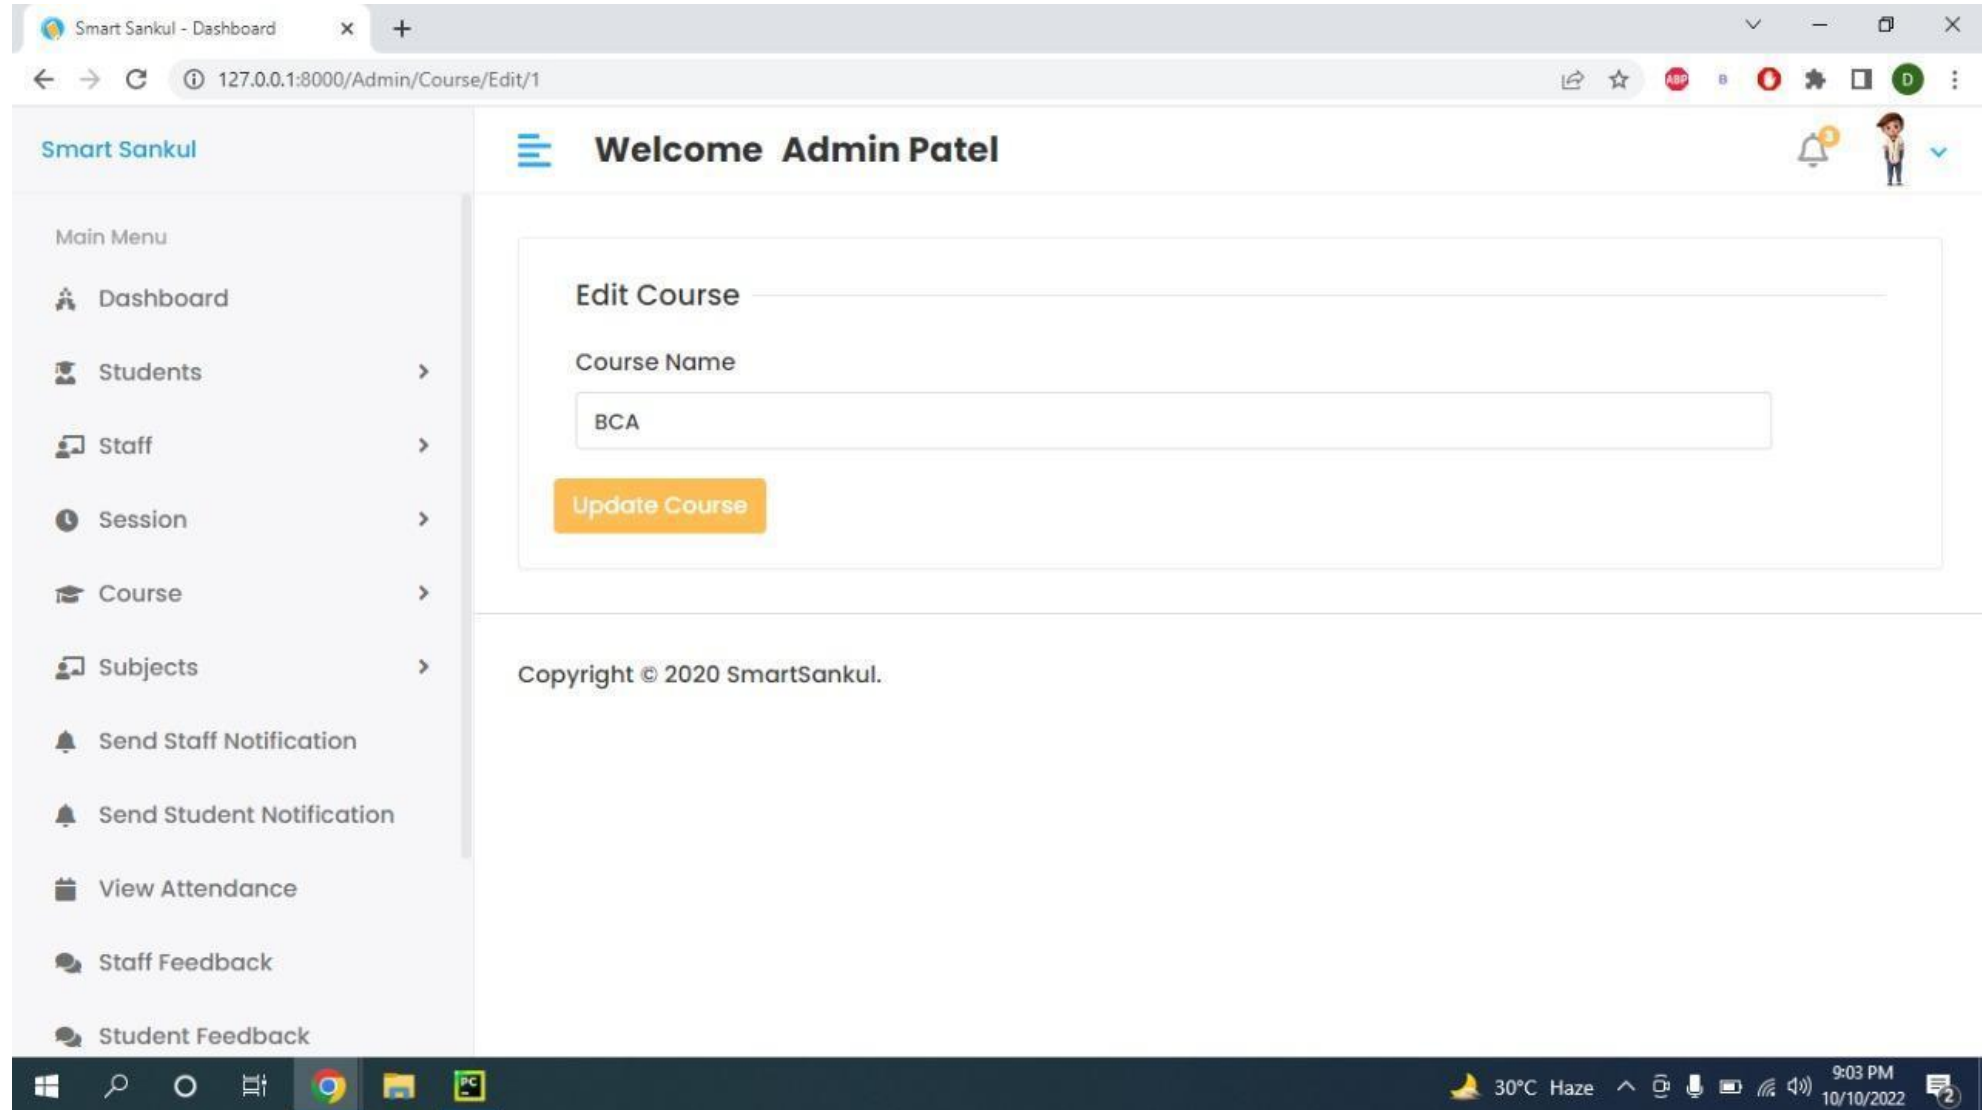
Smart Sankul - Dashboard

127.0.0.1:8000/Admin/Course/Edit/1

Smart Sankul

Welcome Admin Patel

Main Menu

Dashboard

Students

Staff

Session

Course

Subjects

Send Staff Notification

Send Student Notification

View Attendance

Staff Feedback

Student Feedback

Edit Course

Course Name

BCA

Update Course

Copyright © 2020 SmartSankul.

30°C Haze

9:03 PM
10/10/2022